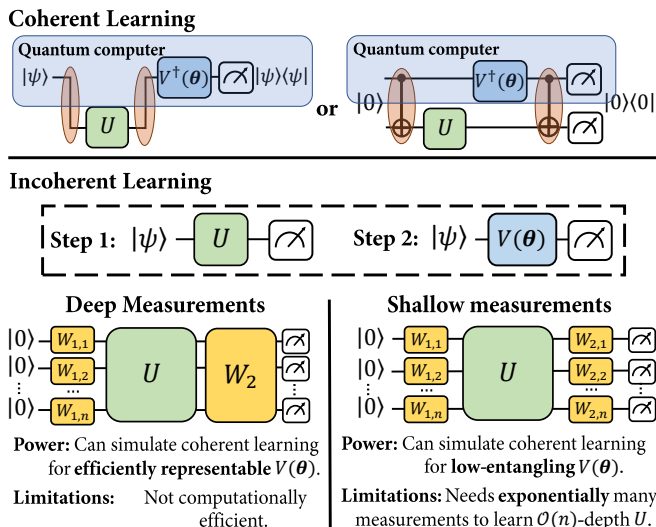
Coherent Learning

Quantum computer

$|\psi\rangle$ $U$ $V^\dagger(\boldsymbol{\theta})$ $|\psi\rangle\langle\psi|$

or

Quantum computer

$|0\rangle$ $U$ $V^\dagger(\boldsymbol{\theta})$ $|0\rangle\langle 0|$

Incoherent Learning

Step 1: $|\psi\rangle$ $U$

Step 2: $|\psi\rangle$ $V(\boldsymbol{\theta})$

Deep Measurements

$|0\rangle$ $W_{1,1}$
$|0\rangle$ $W_{1,2}$
$\vdots$ $\cdots$
$|0\rangle$ $W_{1,n}$
$U$ $W_2$

Power: Can simulate coherent learning for efficiently representable $V(\boldsymbol{\theta})$.

Limitations: Not computationally efficient.

Shallow measurements

$|0\rangle$ $W_{1,1}$
$|0\rangle$ $W_{1,2}$
$\vdots$ $\cdots$
$|0\rangle$ $W_{1,n}$
$U$
$W_{2,1}$
$W_{2,2}$
$\cdots$
$W_{2,n}$

Power: Can simulate coherent learning for low-entangling $V(\boldsymbol{\theta})$.

Limitations: Needs exponentially many measurements to learn $\mathcal{O}(n)$-depth $U$.